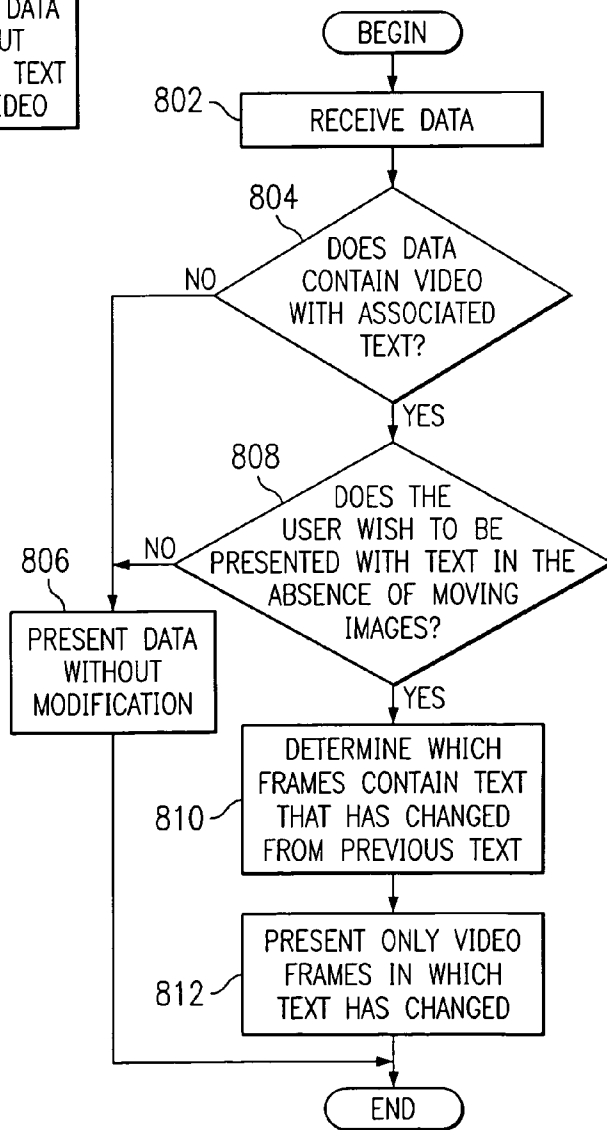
DATA
UT
TEXT
DEO

BEGIN

802

RECEIVE DATA

804

DOES DATA CONTAIN VIDEO WITH ASSOCIATED TEXT?

NO

YES

808

DOES THE USER WISH TO BE PRESENTED WITH TEXT IN THE ABSENCE OF MOVING IMAGES?

NO

806

PRESENT DATA WITHOUT MODIFICATION

YES

810

DETERMINE WHICH FRAMES CONTAIN TEXT THAT HAS CHANGED FROM PREVIOUS TEXT

812

PRESENT ONLY VIDEO FRAMES IN WHICH TEXT HAS CHANGED

END